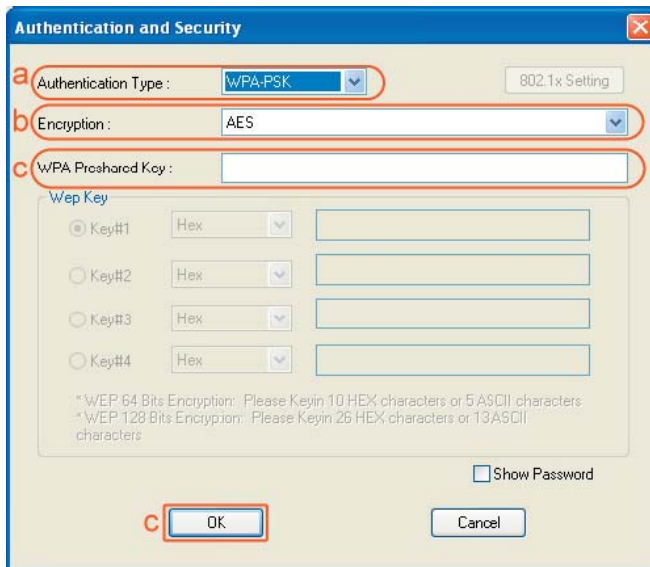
Authentication and Security

a Authentication Type : WPA-PSK

802.1x Setting

b Encryption : AES

c WPA Preshared Key :

Wep Key

Key#1 Hex

Key#2 Hex

Key#3 Hex

Key#4 Hex

* WEP 64 Bits Encryption: Please Keyin 10 HEX characters or 5 ASCII characters
* WEP 128 Bits Encryption: Please Keyin 26 HEX characters or 13 ASCII characters

Show Password

c OK

Cancel